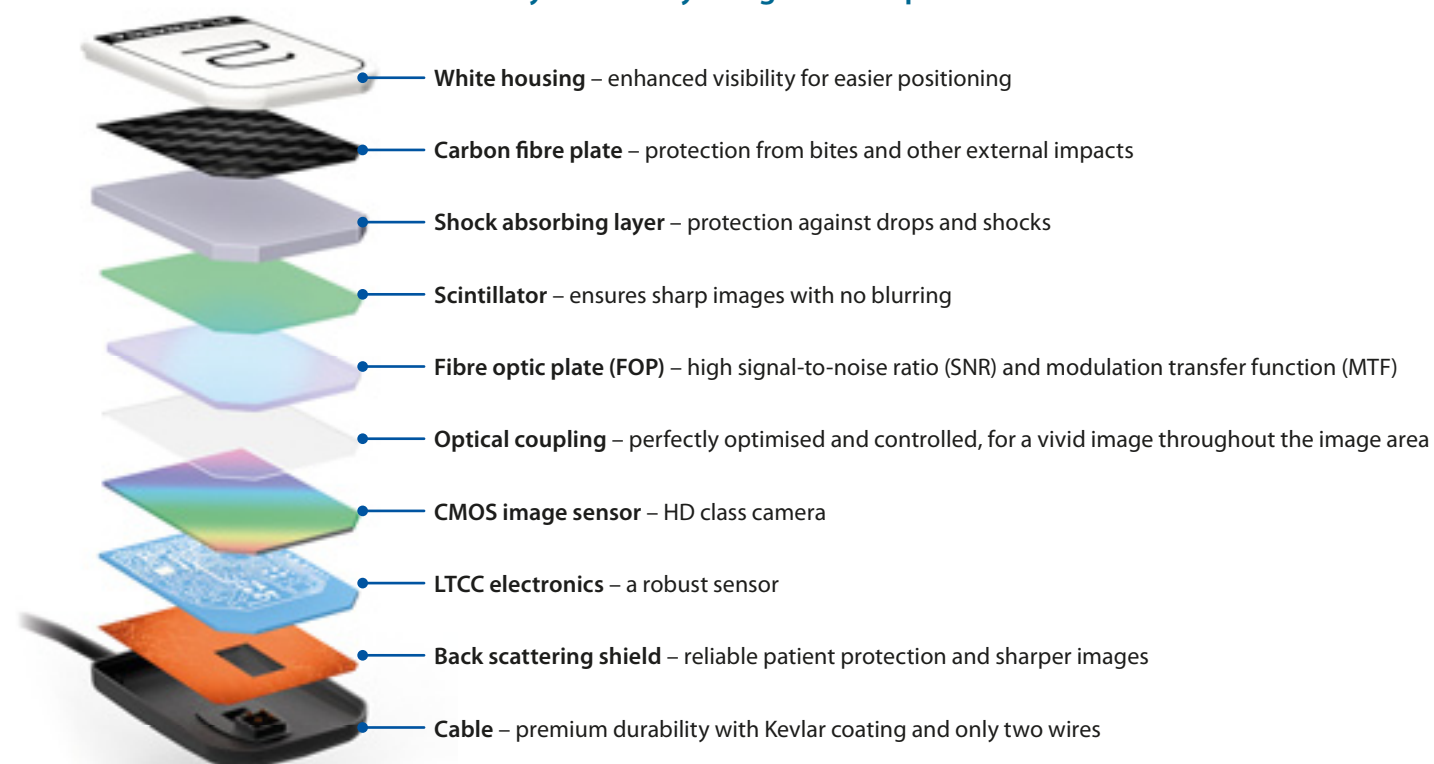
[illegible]

**White housing** – enhanced visibility for easier positioning

**Carbon fibre plate** – protection from bites and other external impacts

**Shock absorbing layer** – protection against drops and shocks

**Scintillator** – ensures sharp images with no blurring

**Fibre optic plate (FOP)** – high signal-to-noise ratio (SNR) and modulation transfer function (MTF)

**Optical coupling** – perfectly optimised and controlled, for a vivid image throughout the image area

**CMOS image sensor** – HD class camera

**LTCC electronics** – a robust sensor

**Back scattering shield** – reliable patient protection and sharper images

**Cable** – premium durability with Kevlar coating and only two wires